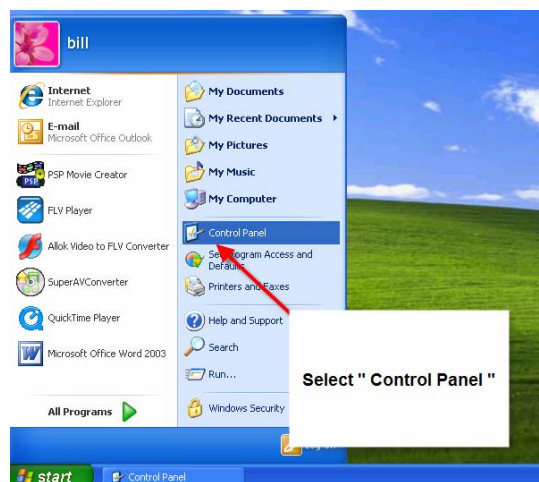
bill

Internet
Internet Explorer

E-mail
Microsoft Office Outlook

PSP Movie Creator

FLV Player

Allok Video to FLV Converter

SuperAVConverter

QuickTime Player

Microsoft Office Word 2003

All Programs

My Documents

My Recent Documents

My Pictures

My Music

My Computer

Control Panel

Set Program Access and Defaults

Printers and Faxes

Help and Support

Search

Run...

Windows Security

Log Off

Select " Control Panel "

start

Control Panel